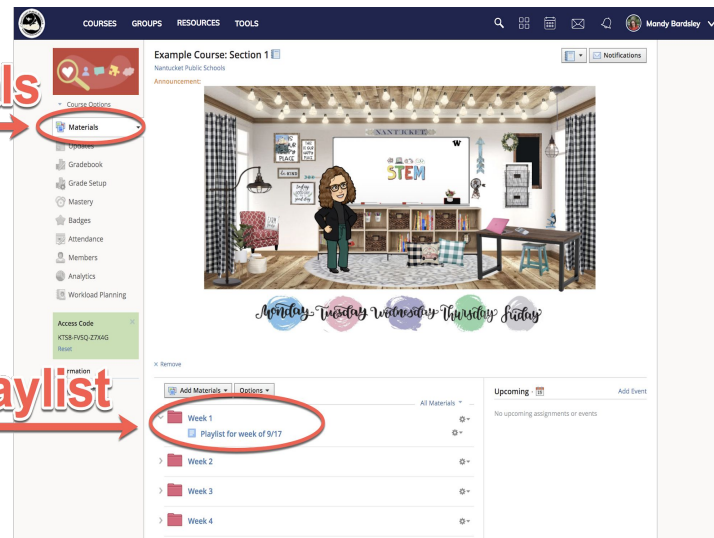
COURSES GROUPS RESOURCES TOOLS

Mandy Bardsley

ls

Course Options
Materials
Updates
Gradebook
Grade Setup
Mastery
Badges
Attendance
Members
Analytics
Workload Planning

Access Code
KTS8-FVSQ-Z7X4G
Reset

rmation

aylist

Example Course: Section 1
Nantucket Public Schools
Announcement:

Notifications

NANTUCKET
STEM
PLACE

Monday Tuesday Wednesday Thursday Friday

× Remove

Add Materials Options
All Materials

Week 1
Playlist for week of 9/17
Week 2
Week 3
Week 4

Upcoming
Add Event
No upcoming assignments or events